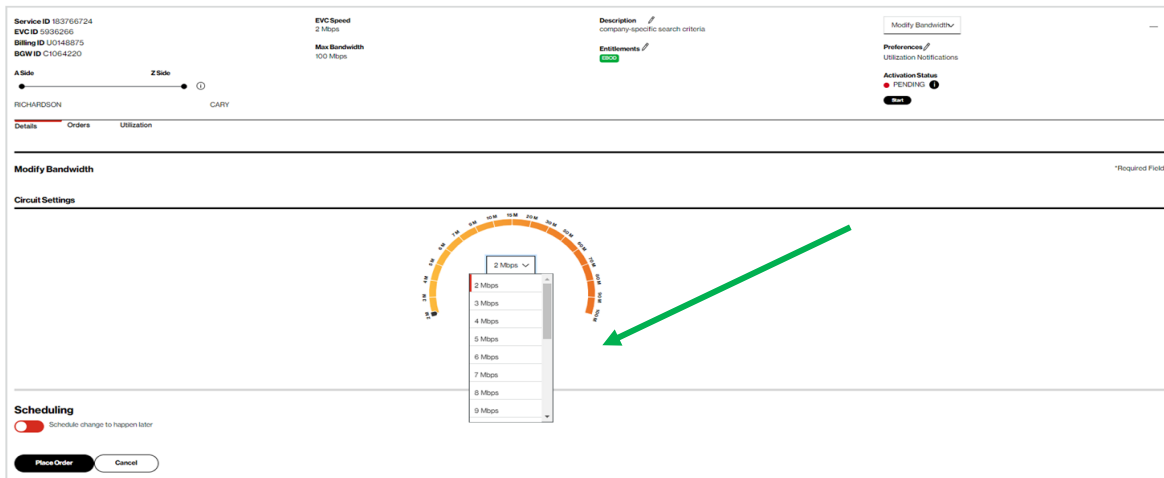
Service ID 183766724
EVC ID 5936266
Billing ID U0148875
BGW ID C1064220

EVC Speed
2 Mbps

Max Bandwidth
100 Mbps

Description
company-specific search criteria

Entitlements
EBOD

Modify Bandwidth

Preferences
Utilization Notifications

Activation Status
PENDING
Start

A Side
Z Side

RICHARDSON
CARY

Details
Orders
Utilization

Modify Bandwidth

*Required Field

Circuit Settings

2 M
3 M
4 M
5 M
6 M
7 M
8 M
9 M
10 M
15 M
20 M
25 M
30 M
40 M
50 M
60 M
70 M
80 M
90 M
100 M

2 Mbps

2 Mbps
3 Mbps
4 Mbps
5 Mbps
6 Mbps
7 Mbps
8 Mbps
9 Mbps

Scheduling
Schedule change to happen later

Place Order
Cancel